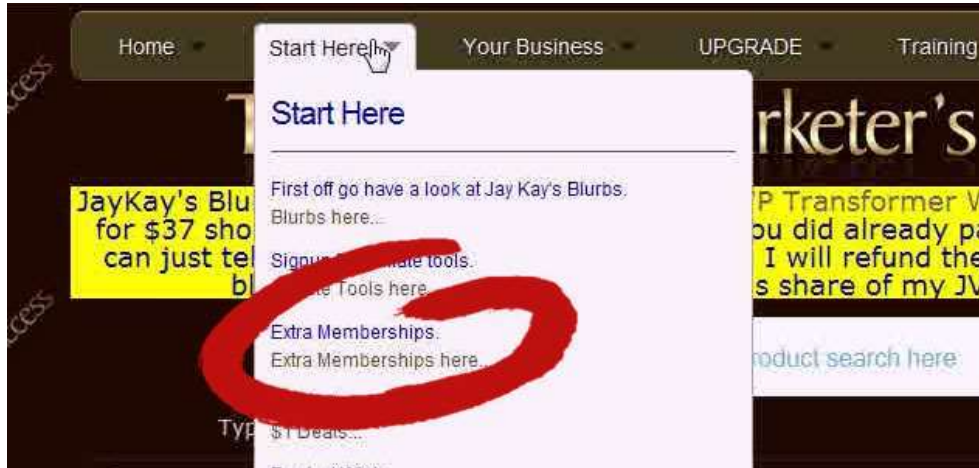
Home Start Here Your Business UPGRADE Training

ccess

Start Here

First off go have a look at Jay Kay's Blurbs.
Blurbs here...

Signup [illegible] tools.
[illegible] Tools here.

Extra Memberships.
Extra Memberships here...

$1 Deals...

T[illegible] rketer's

JayKay's Blu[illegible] P Transformer W
for $37 sho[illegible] ou did already pa
can just tel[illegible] I will refund the
bl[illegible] s share of my JV

roduct search here

Typ

ccess